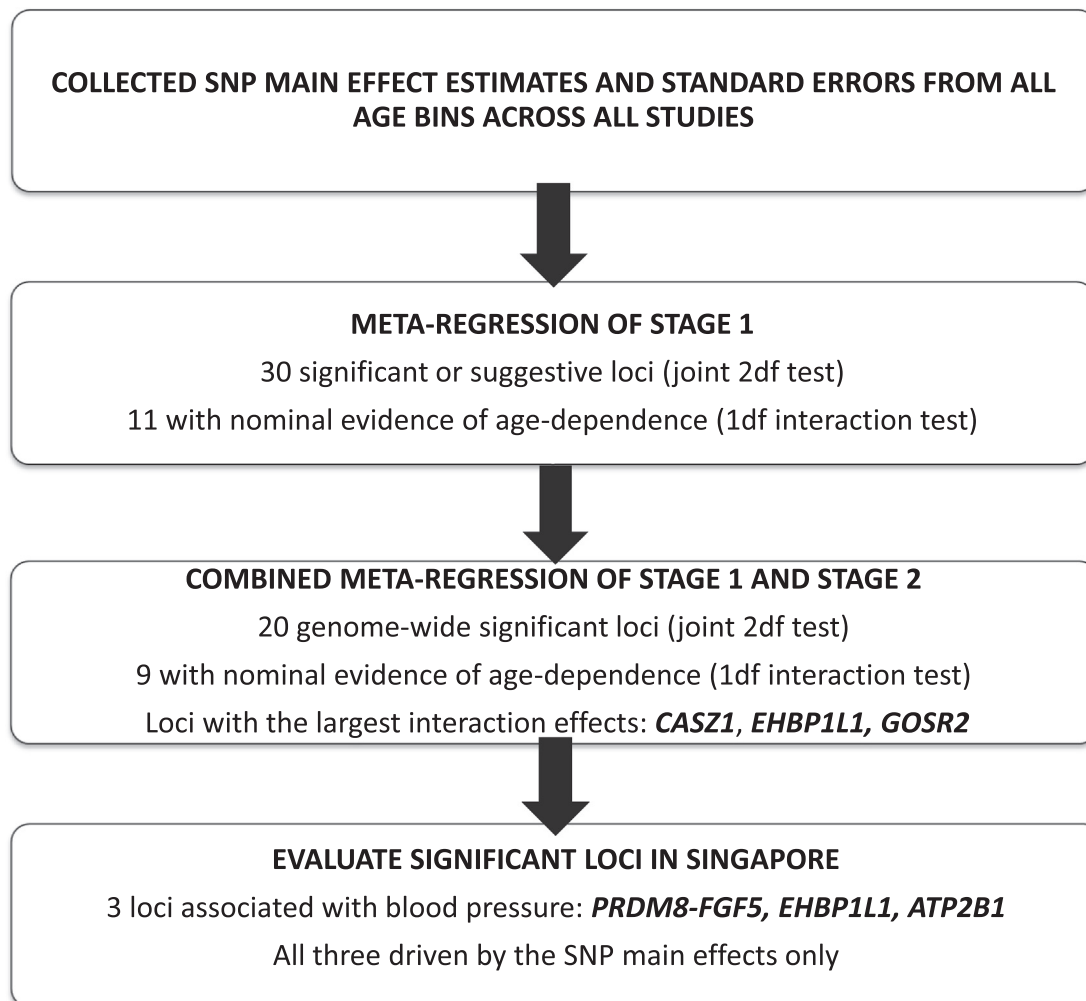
COLLECTED SNP MAIN EFFECT ESTIMATES AND STANDARD ERRORS FROM ALL AGE BINS ACROSS ALL STUDIES

META-REGRESSION OF STAGE 1

30 significant or suggestive loci (joint 2df test)

11 with nominal evidence of age-dependence (1df interaction test)

COMBINED META-REGRESSION OF STAGE 1 AND STAGE 2

20 genome-wide significant loci (joint 2df test)

9 with nominal evidence of age-dependence (1df interaction test)

Loci with the largest interaction effects: ***CASZ1***, ***EHBP1L1, GOSR2***

EVALUATE SIGNIFICANT LOCI IN SINGAPORE

3 loci associated with blood pressure: ***PRDM8-FGF5, EHBP1L1, ATP2B1***

All three driven by the SNP main effects only